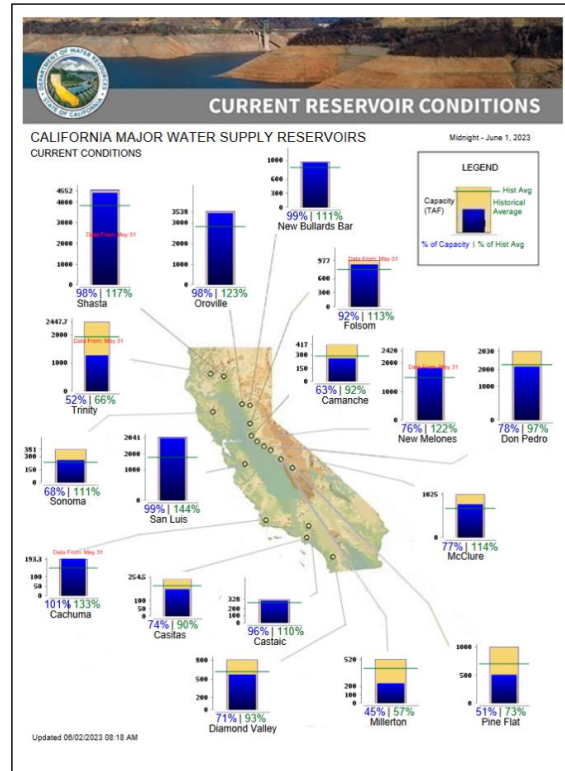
DEPARTMENT OF WATER RESOURCES
STATE OF CALIFORNIA

CURRENT RESERVOIR CONDITIONS

CALIFORNIA MAJOR WATER SUPPLY RESERVOIRS
CURRENT CONDITIONS

Midnight - June 1, 2023

LEGEND
Capacity (TAF)
Hist Avg
Historical Average
% of Capacity | % of Hist Avg

4552
4000
3000
2000
1000
0
Data From: May 31
98% | 117%
Shasta

3538
3000
2000
1000
0
98% | 123%
Oroville

1000
600
300
0
99% | 111%
New Bullards Bar

977
600
300
0
Data From: May 31
92% | 113%
Folsom

2447.7
2000
1000
0
Data From: May 31
52% | 66%
Trinity

417
300
150
0
63% | 92%
Camanche

2420
2000
1000
0
76% | 122%
New Melones

2030
2000
1000
0
78% | 97%
Don Pedro

381
300
150
0
68% | 111%
Sonoma

2041
2000
1000
0
99% | 144%
San Luis

1025
77% | 114%
McClure

193.3
100
50
0
Data From: May 31
101% | 133%
Cachuma

254.5
100
50
0
74% | 90%
Casitas

320
200
100
0
96% | 110%
Castaic

800
500
200
0
71% | 93%
Diamond Valley

520
200
100
0
45% | 57%
Millerton

1000
500
0
51% | 73%
Pine Flat

Updated 06/02/2023 08:18 AM